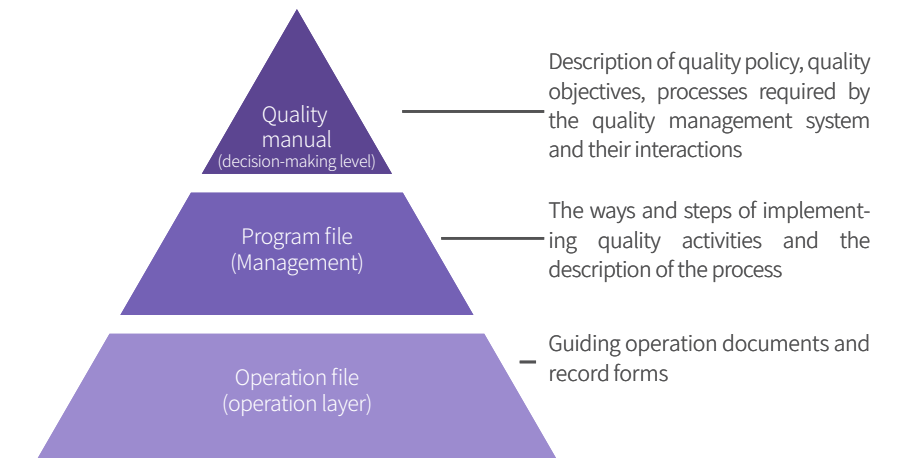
Quality manual
(decision-making level)

Description of quality policy, quality objectives, processes required by the quality management system and their interactions

Program file
(Management)

The ways and steps of implementing quality activities and the description of the process

Operation file
(operation layer)

Guiding operation documents and record forms